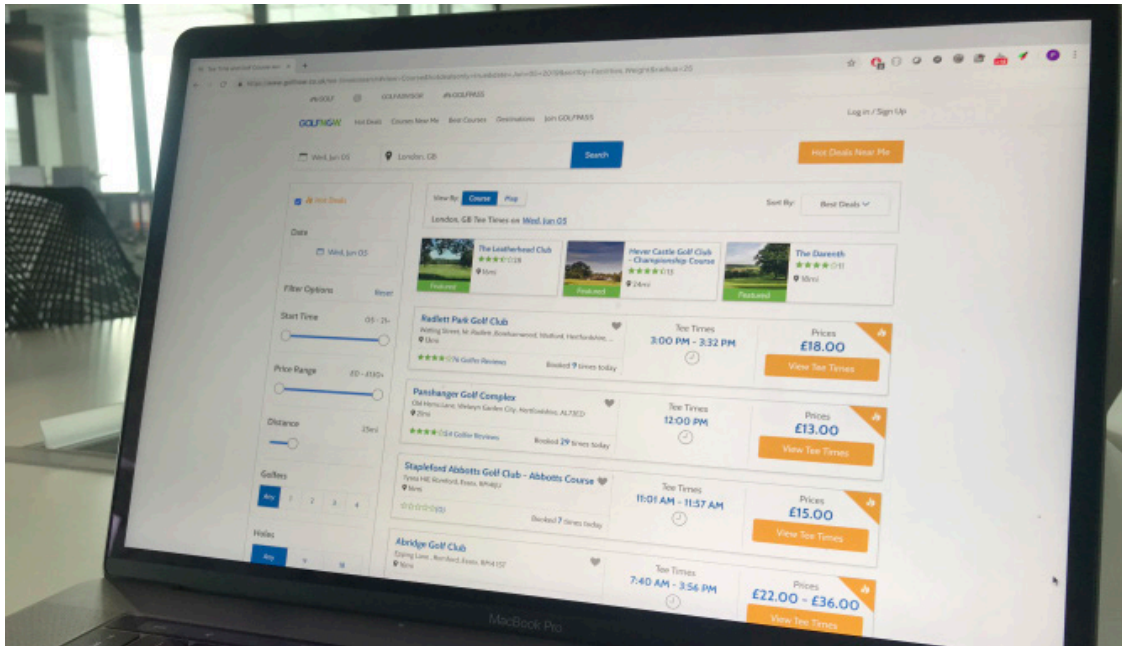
#GOLF GOLFADVISOR #GOLFPASS

GOLFNOW Hot Deals Courses Near Me Best Courses Destinations Join GOLFPASS

Log in / Sign Up

Wed, Jun 05 London, GB Search

Hot Deals Near Me

Hot Deals

Date

Wed, Jun 05

Filter Options Reset

Start Time

Price Range

Distance

Golfers

Any 1 2 3 4

Holes

Any

View By: Course Map

London, GB Tee Times on Wed, Jun 05

Sort By: Best Deals

The Leatherhead Club
Featured

Hever Castle Golf Club - Championship Course
Featured

The Darenth
Featured

Radlett Park Golf Club
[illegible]
76 Golfer Reviews
Booked 9 times today
Tee Times
3:00 PM - 3:32 PM
Prices
£18.00
View Tee Times

Panshanger Golf Complex
Old Herns Lane, Welwyn Garden City, Hertfordshire, AL7 2ED
54 Golfer Reviews
Booked 29 times today
Tee Times
12:00 PM
Prices
£13.00
View Tee Times

Stapleford Abbotts Golf Club - Abbotts Course
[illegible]
Booked 7 times today
Tee Times
11:01 AM - 11:57 AM
Prices
£15.00
View Tee Times

Abridge Golf Club
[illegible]
Tee Times
7:40 AM - 3:56 PM
Prices
£22.00 - £36.00
View Tee Times

MacBook Pro